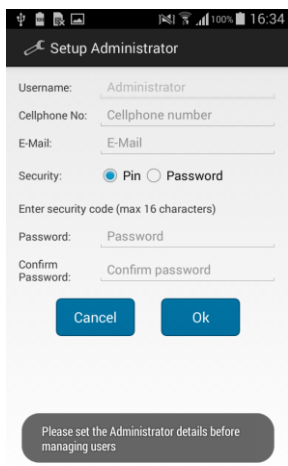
100% 16:34

Setup Administrator

Username: Administrator

Cellphone No: Cellphone number

E-Mail: E-Mail

Security: Pin Password

Enter security code (max 16 characters)

Password: Password

Confirm Password: Confirm password

Cancel

Ok

Please set the Administrator details before managing users